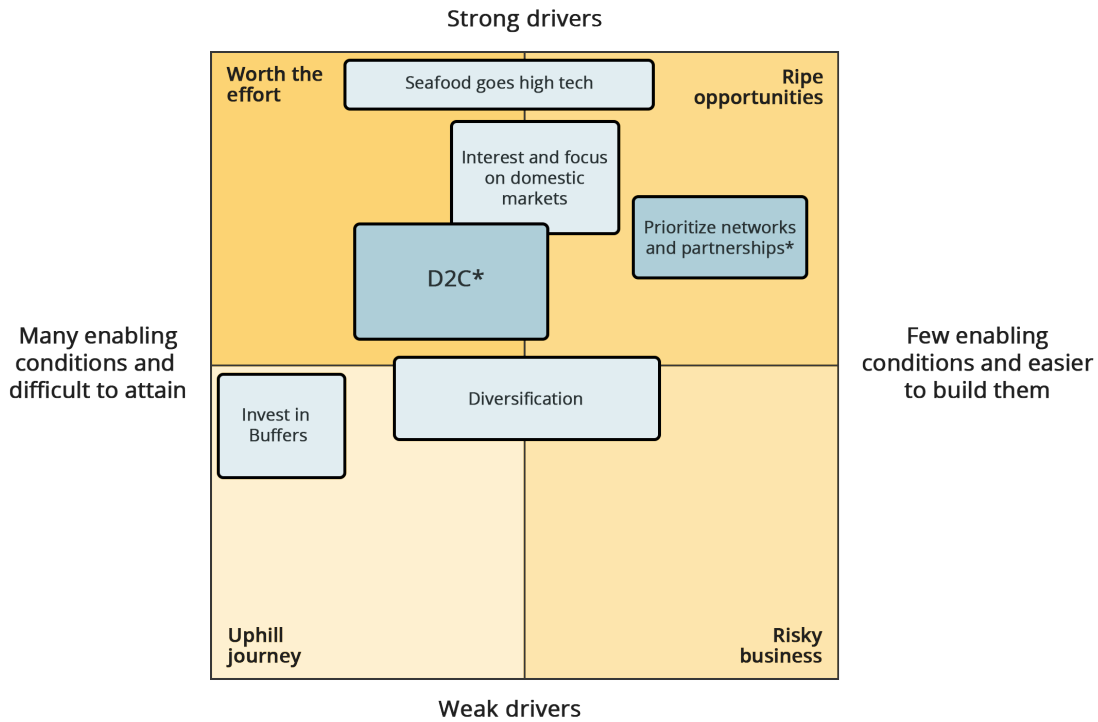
Strong drivers

Many enabling conditions and difficult to attain

Few enabling conditions and easier to build them

Worth the effort

Seafood goes high tech

Ripe opportunities

Interest and focus on domestic markets

Prioritize networks and partnerships*

D2C*

Invest in Buffers

Diversification

Uphill journey

Risky business

Weak drivers